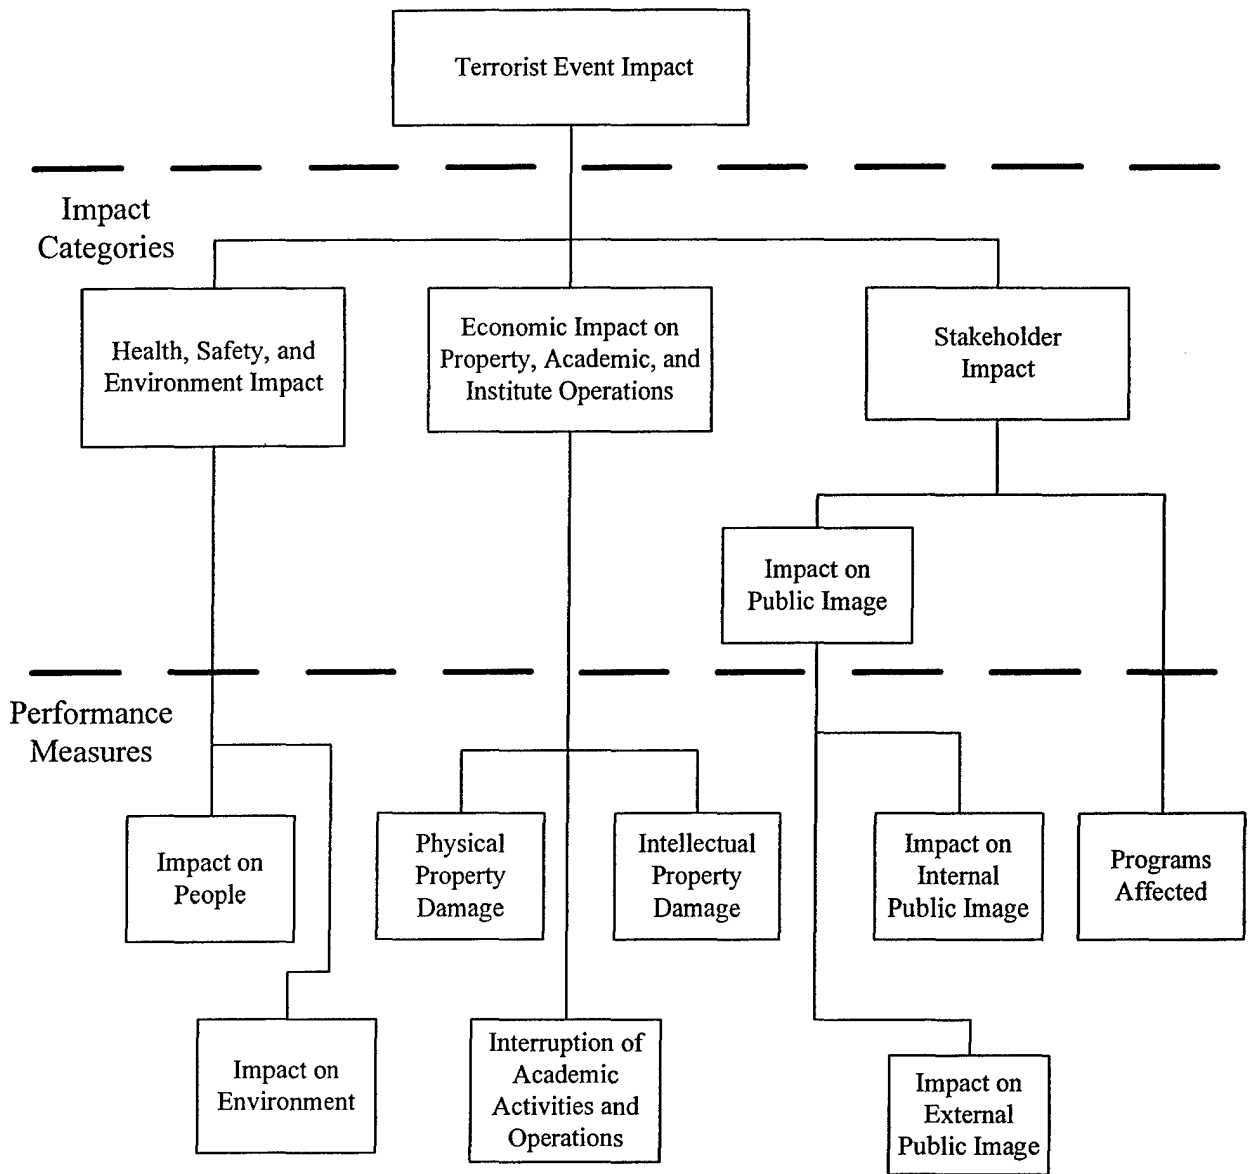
Terrorist Event Impact

Impact Categories

Health, Safety, and Environment Impact

Economic Impact on Property, Academic, and Institute Operations

Stakeholder Impact

Impact on Public Image

Performance Measures

Impact on People

Physical Property Damage

Intellectual Property Damage

Impact on Internal Public Image

Programs Affected

Impact on Environment

Interruption of Academic Activities and Operations

Impact on External Public Image